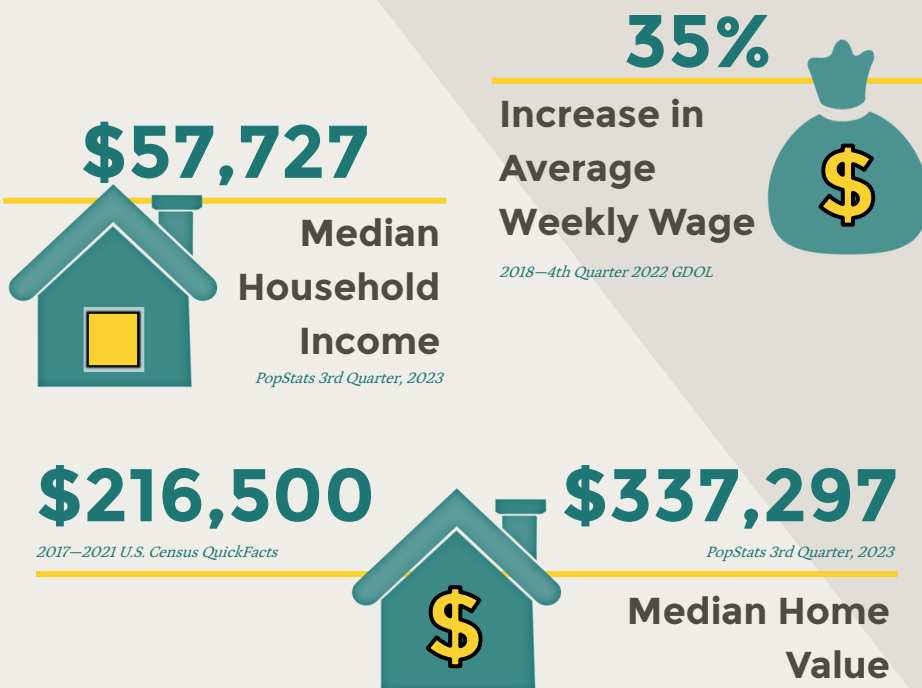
35%

Increase in Average Weekly Wage

2018—4th Quarter 2022 GDOL

$

$57,727

Median Household Income

PopStats 3rd Quarter, 2023

$216,500

2017—2021 U.S. Census QuickFacts

$

$337,297

PopStats 3rd Quarter, 2023

Median Home Value